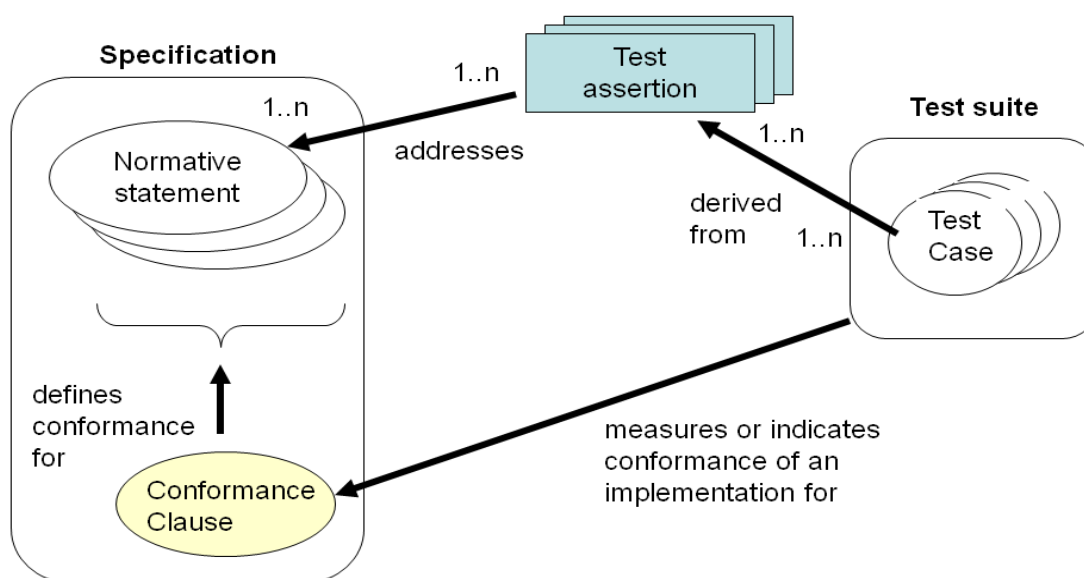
Specification

1..n

Normative statement

defines conformance for

Conformance Clause

1..n

Test assertion

addresses

1..n

derived from

1..n

Test suite

Test Case

measures or indicates conformance of an implementation for